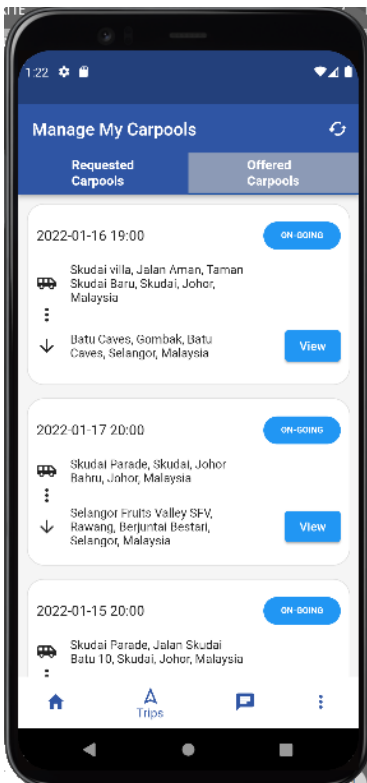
1:22

Manage My Carpools

Requested Carpools

Offered Carpools

2022-01-16 19:00

ON-GOING

Skudai villa, Jalan Aman, Taman Skudai Baru, Skudai, Johor, Malaysia

Batu Caves, Gombak, Batu Caves, Selangor, Malaysia

View

2022-01-17 20:00

ON-GOING

Skudai Parade, Skudai, Johor Bahru, Johor, Malaysia

Selangor Fruits Valley SFV, Rawang, Berjuntai Bestari, Selangor, Malaysia

View

2022-01-15 20:00

ON-GOING

Skudai Parade, Jalan Skudai Batu 10, Skudai, Johor, Malaysia

Trips